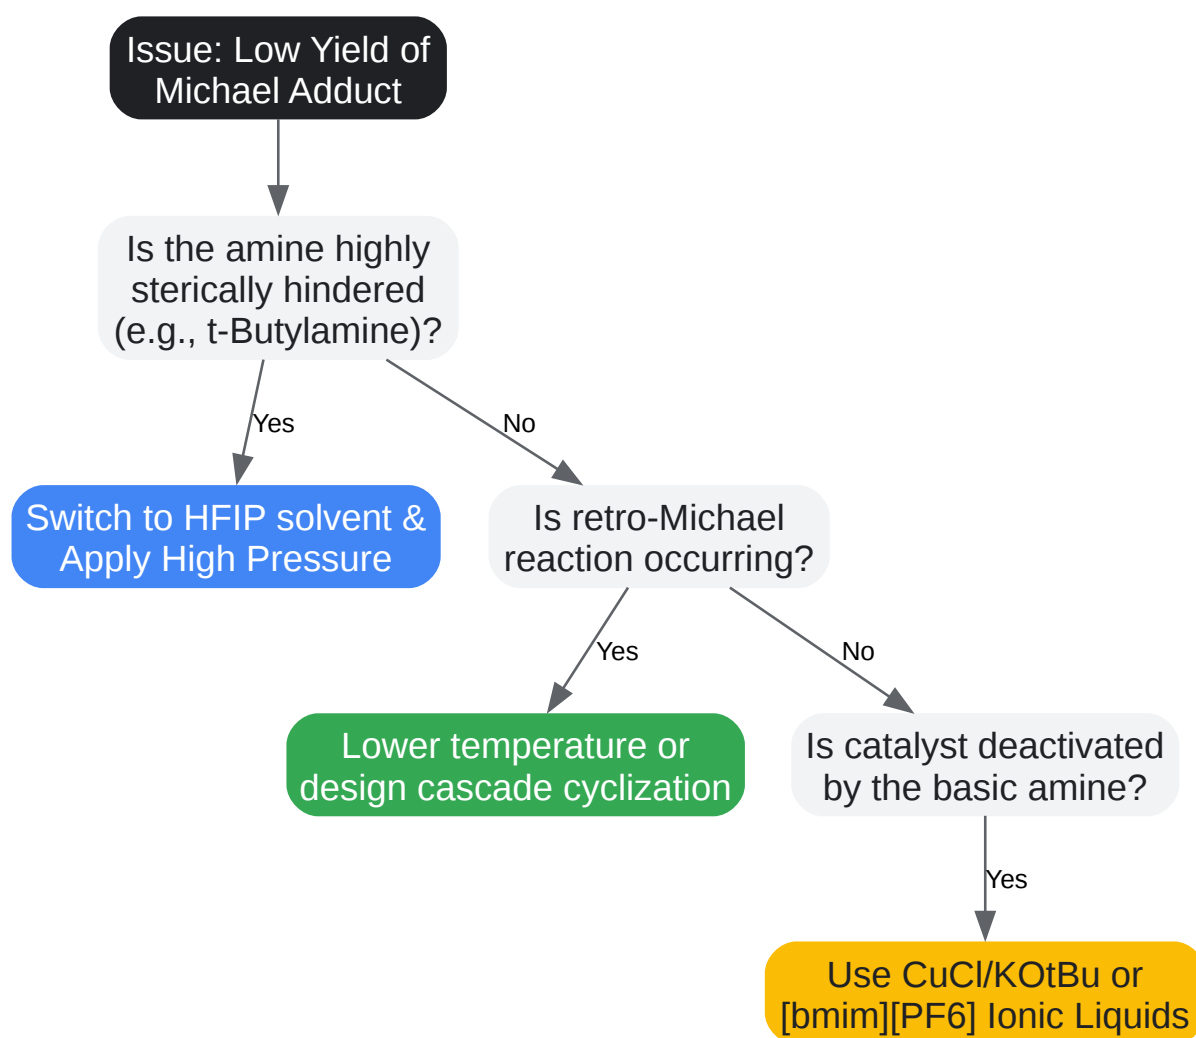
Issue: Low Yield of Michael Adduct

Is the amine highly sterically hindered (e.g., t-Butylamine)?

Yes

No

Switch to HFIP solvent & Apply High Pressure

Is retro-Michael reaction occurring?

Yes

No

Lower temperature or design cascade cyclization

Is catalyst deactivated by the basic amine?

Yes

Use CuCl/KOtBu or [bmim][PF6] Ionic Liquids